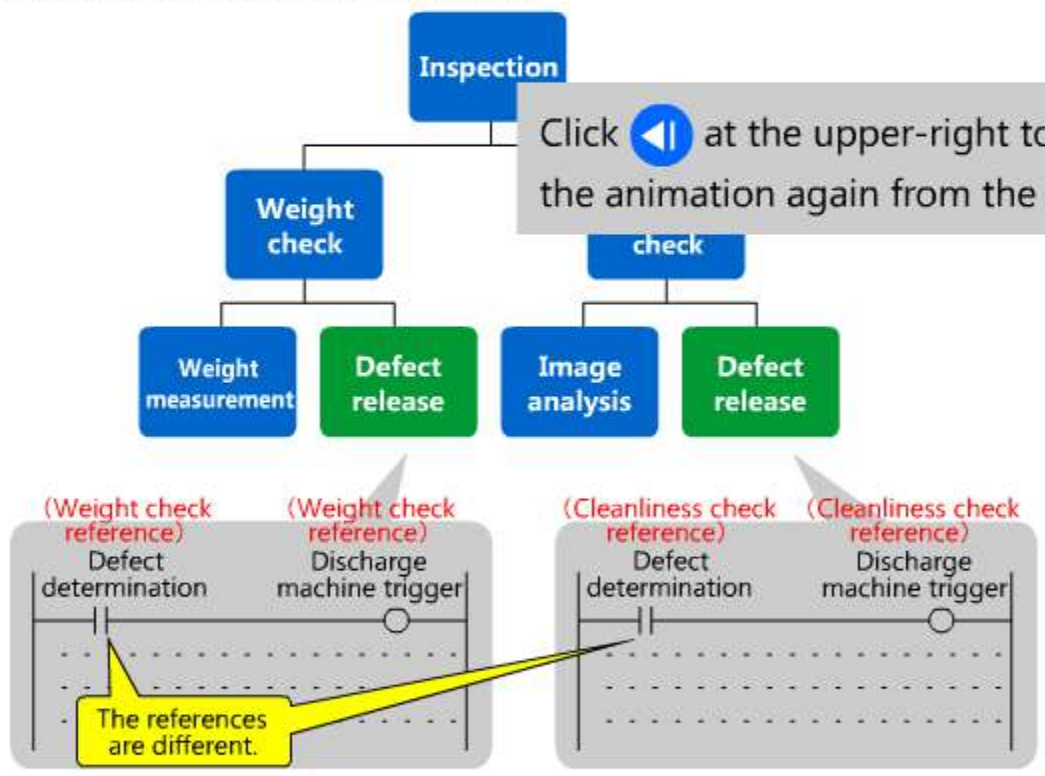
Inspection

Click at the upper-right to

the animation again from the

Weight check

check

Weight measurement

Defect release

Image analysis

Defect release

(Weight check reference)
Defect determination

(Weight check reference)
Discharge machine trigger

(Cleanliness check reference)
Defect determination

(Cleanliness check reference)
Discharge machine trigger

The references are different.